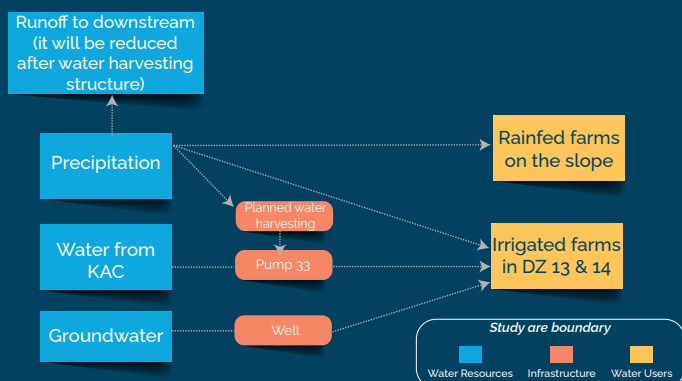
Runoff to downstream (it will be reduced after water harvesting structure)

Precipitation

Rainfed farms on the slope

Planned water harvesting

Water from KAC

Pump 33

Irrigated farms in DZ 13 & 14

Groundwater

Well

Study are boundary

Water Resources

Infrastructure

Water Users